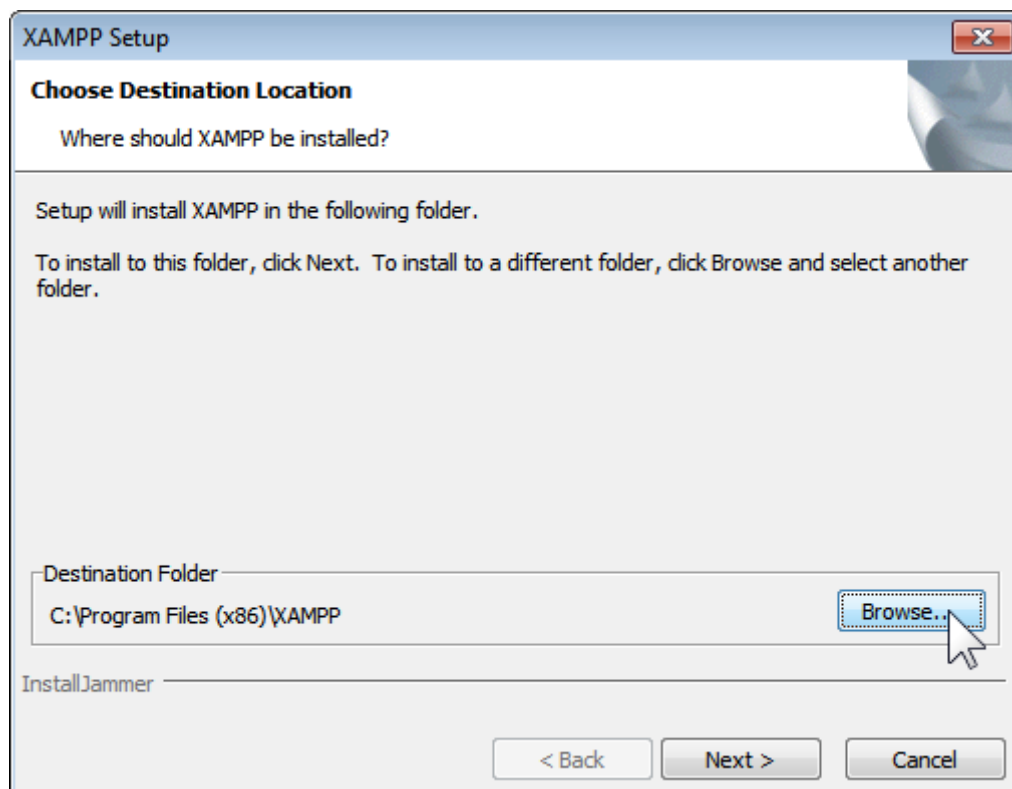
XAMPP Setup

Choose Destination Location

Where should XAMPP be installed?

Setup will install XAMPP in the following folder.

To install to this folder, click Next. To install to a different folder, click Browse and select another folder.

Destination Folder

C:\Program Files (x86)\XAMPP

Browse...

InstallJammer

< Back

Next >

Cancel